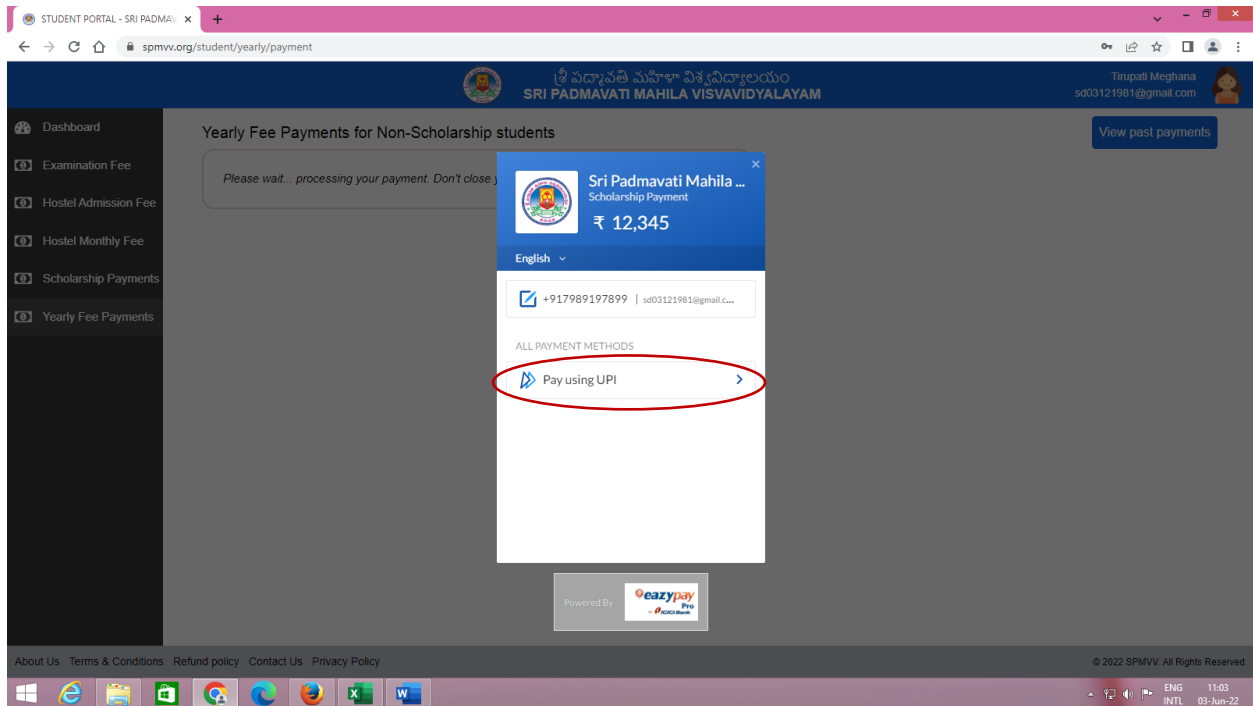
STUDENT PORTAL - SRI PADMAV ×

spmvv.org/student/yearly/payment

శ్రీ పద్మావతి మహిళా విశ్వవిద్యాలయం
SRI PADMAVATI MAHILA VISVAVIDYALAYAM

Tirupati Meghana
sd03121981@gmail.com

Dashboard
Examination Fee
Hostel Admission Fee
Hostel Monthly Fee
Scholarship Payments
Yearly Fee Payments

Yearly Fee Payments for Non-Scholarship students

View past payments

Please wait... processing your payment. Don't close y

Sri Padmavati Mahila ...
Scholarship Payment
₹ 12,345

English

+917989197899 | sd03121981@gmail.c...

ALL PAYMENT METHODS

Pay using UPI

Powered By eazypay Pro ICICI Bank

About Us Terms & Conditions Refund policy Contact Us Privacy Policy

© 2022 SPMVV. All Rights Reserved

ENG INTL 11:03 03-Jun-22